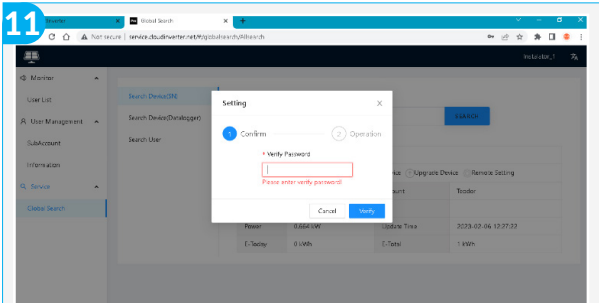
11

Inverter

Global Search

Not secure | service.cloud.dinverter.net/#/globalsearch/#/search

Installer_1

Monitor

User List

User Management

SubAccount

Information

Service

Global Search

Search Device(SN)

Search Device(Datalogger)

Search User

SEARCH

tus

Upgrade Device

Remote Setting

ount

Trader

Power

0.664 kW

Update Time

2023-02-06 12:27:22

E-Today

0 kWh

E-Total

1 kWh

Setting

1 Confirm

2 Operation

* Verify Password

Please enter verify password!

Cancel

Verify